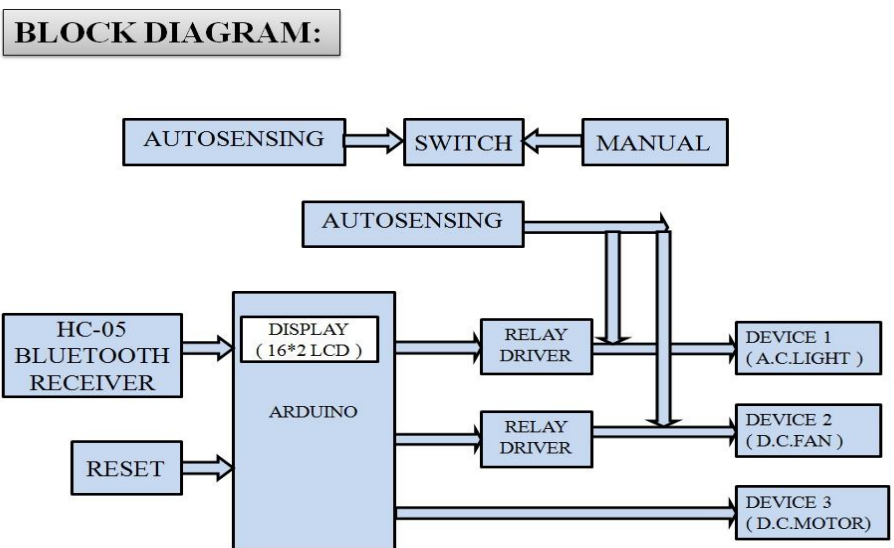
BLOCK DIAGRAM:

AUTOSENSING

SWITCH

MANUAL

AUTOSENSING

HC-05 BLUETOOTH RECEIVER

DISPLAY (16*2 LCD)

ARDUINO

RESET

RELAY DRIVER

RELAY DRIVER

DEVICE 1 (A.C.LIGHT)

DEVICE 2 (D.C.FAN)

DEVICE 3 (D.C.MOTOR)